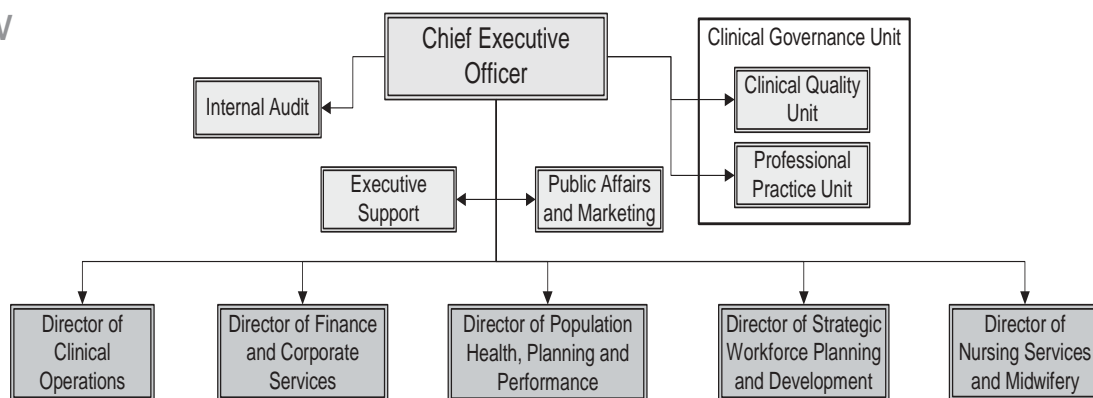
v

Chief Executive Officer

Clinical Governance Unit

Internal Audit

Clinical Quality Unit

Professional Practice Unit

Executive Support

Public Affairs and Marketing

Director of Clinical Operations

Director of Finance and Corporate Services

Director of Population Health, Planning and Performance

Director of Strategic Workforce Planning and Development

Director of Nursing Services and Midwifery